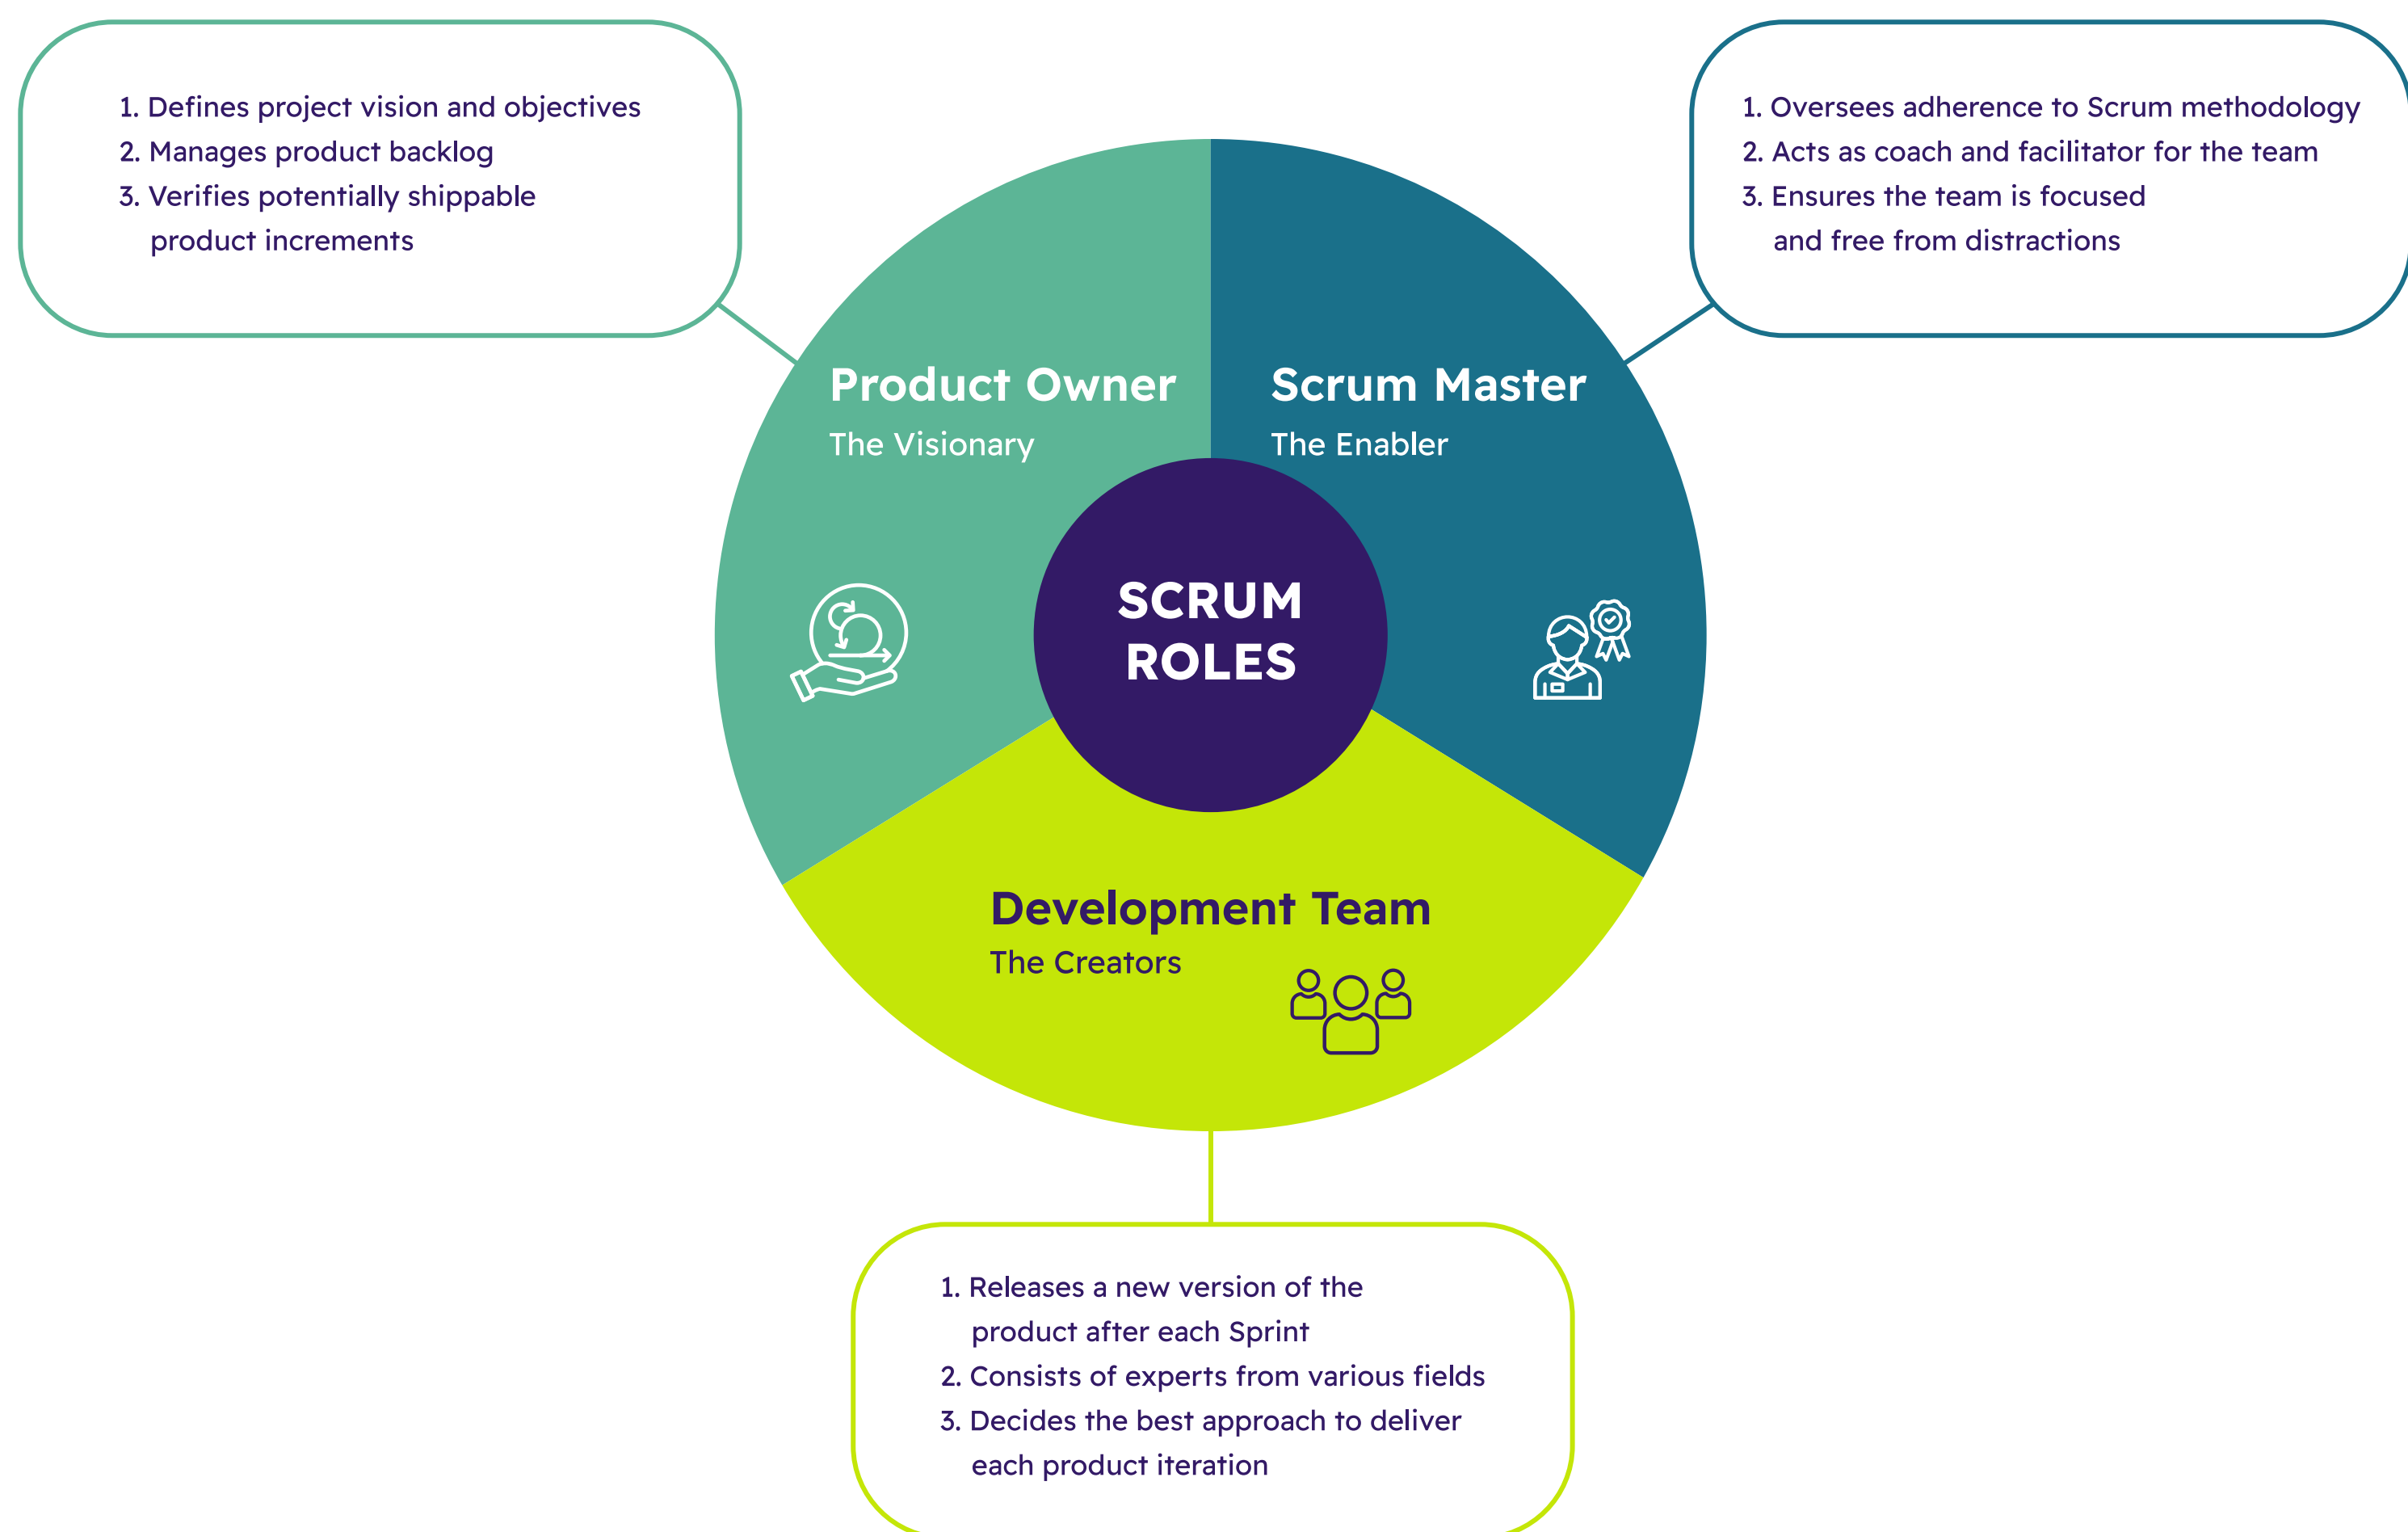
1. Defines project vision and objectives
2. Manages product backlog
3. Verifies potentially shippable product increments

1. Oversees adherence to Scrum methodology
2. Acts as coach and facilitator for the team
3. Ensures the team is focused and free from distractions

Product Owner
The Visionary

Scrum Master
The Enabler

SCRUM ROLES

Development Team
The Creators

1. Releases a new version of the product after each Sprint
2. Consists of experts from various fields
3. Decides the best approach to deliver each product iteration